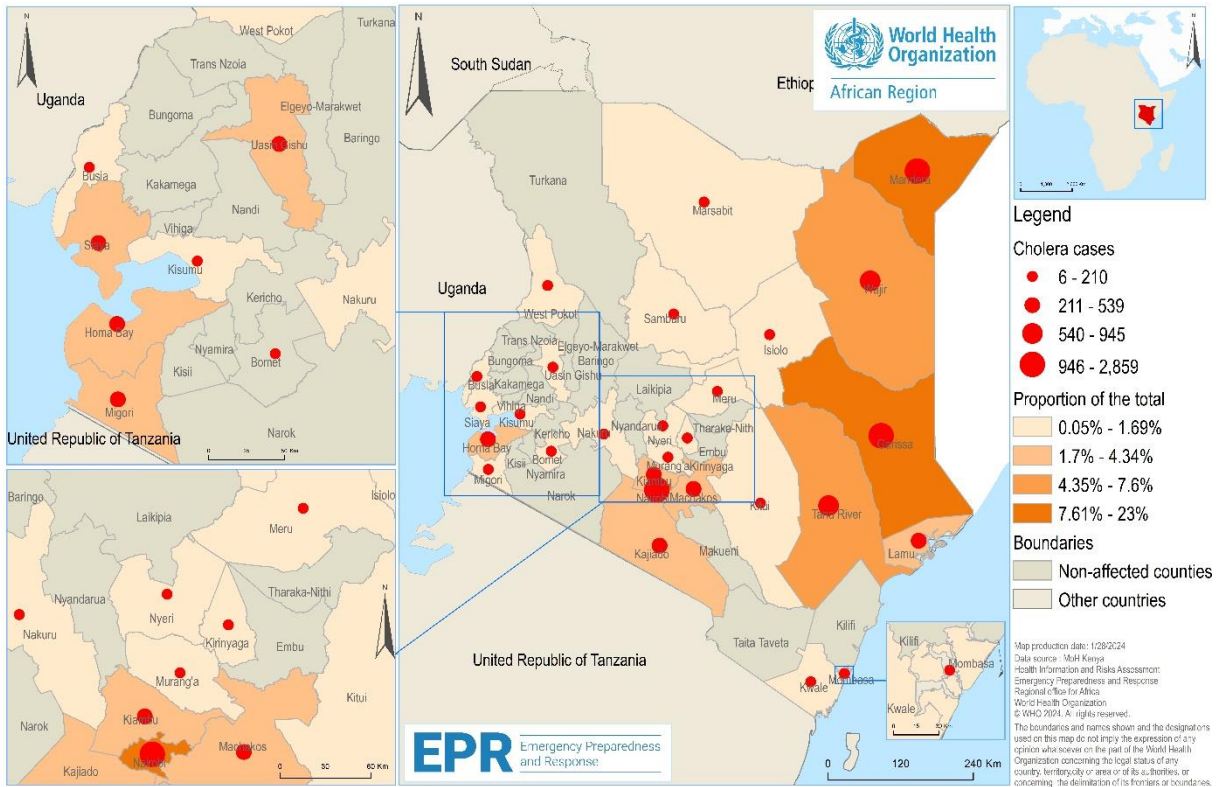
N

West Pokot
Turkana
Trans Nzoia
Uganda
Elgeyo-Marakwet
Bungoma
Baringo
Uasin Gishu
Busia
Kakamega
Nandi
Vihiga
Siaya
Kisumu
Nakuru
Kericho
Homa Bay
Nyamira
Bomet
Kisii
Migori
United Republic of Tanzania
Narok
0 15 30 Km

Baringo
Isiolo
Laikipia
Meru
Nyandarua
Tharaka-Nithi
Nakuru
Nyeri
Kirinyaga
Embu
Murang'a
Kitui
Narok
Kiambu
Nairobi
Machakos
Kajiado
0 30 60 Km

N
South Sudan
Ethiop
World Health Organization
African Region
Turkana
Marsabit
Mandera
Uganda
West Pokot
Wajir
Samburu
Trans Nzoia
Elgeyo-Marakwet
Isiolo
Bungoma
Baringo
Busia
Kakamega
Uasin Gishu
Laikipia
Meru
Nandi
Vihiga
Siaya
Kisumu
Nakuru
Nyandarua
Tharaka-Nith
Nyeri
Embu
Homa Bay
Kericho
Garissa
Kisii
Bomet
Murang'a
Kirinyaga
Migori
Nyamira
Kiambu
Nairobi
Machakos
Narok
Kitui
Tana River
Kajiado
Makueni
Lamu
Kilifi
Taita Taveta
United Republic of Tanzania
Kwale
Mombasa
Kilifi
Mombasa
Kwale
0 15 30 Km
EPR Emergency Preparedness and Response
0 120 240 Km

Legend
Cholera cases
6 - 210
211 - 539
540 - 945
946 - 2,859
Proportion of the total
0.05% - 1.69%
1.7% - 4.34%
4.35% - 7.6%
7.61% - 23%
Boundaries
Non-affected counties
Other countries

Map production date: 1/28/2024
Data source : MoH Kenya
Health Information and Risks Assessment
Emergency Preparedness and Response
Regional office for Africa
World Health Organization
© WHO 2024. All rights reserved.
The boundaries and names shown and the designations used on this map do not imply the expression of any opinion whatsoever on the part of the World Health Organization concerning the legal status of any country, territory,city or area or of its authorities, or concerning the delimitation of its frontiers or boundaries.